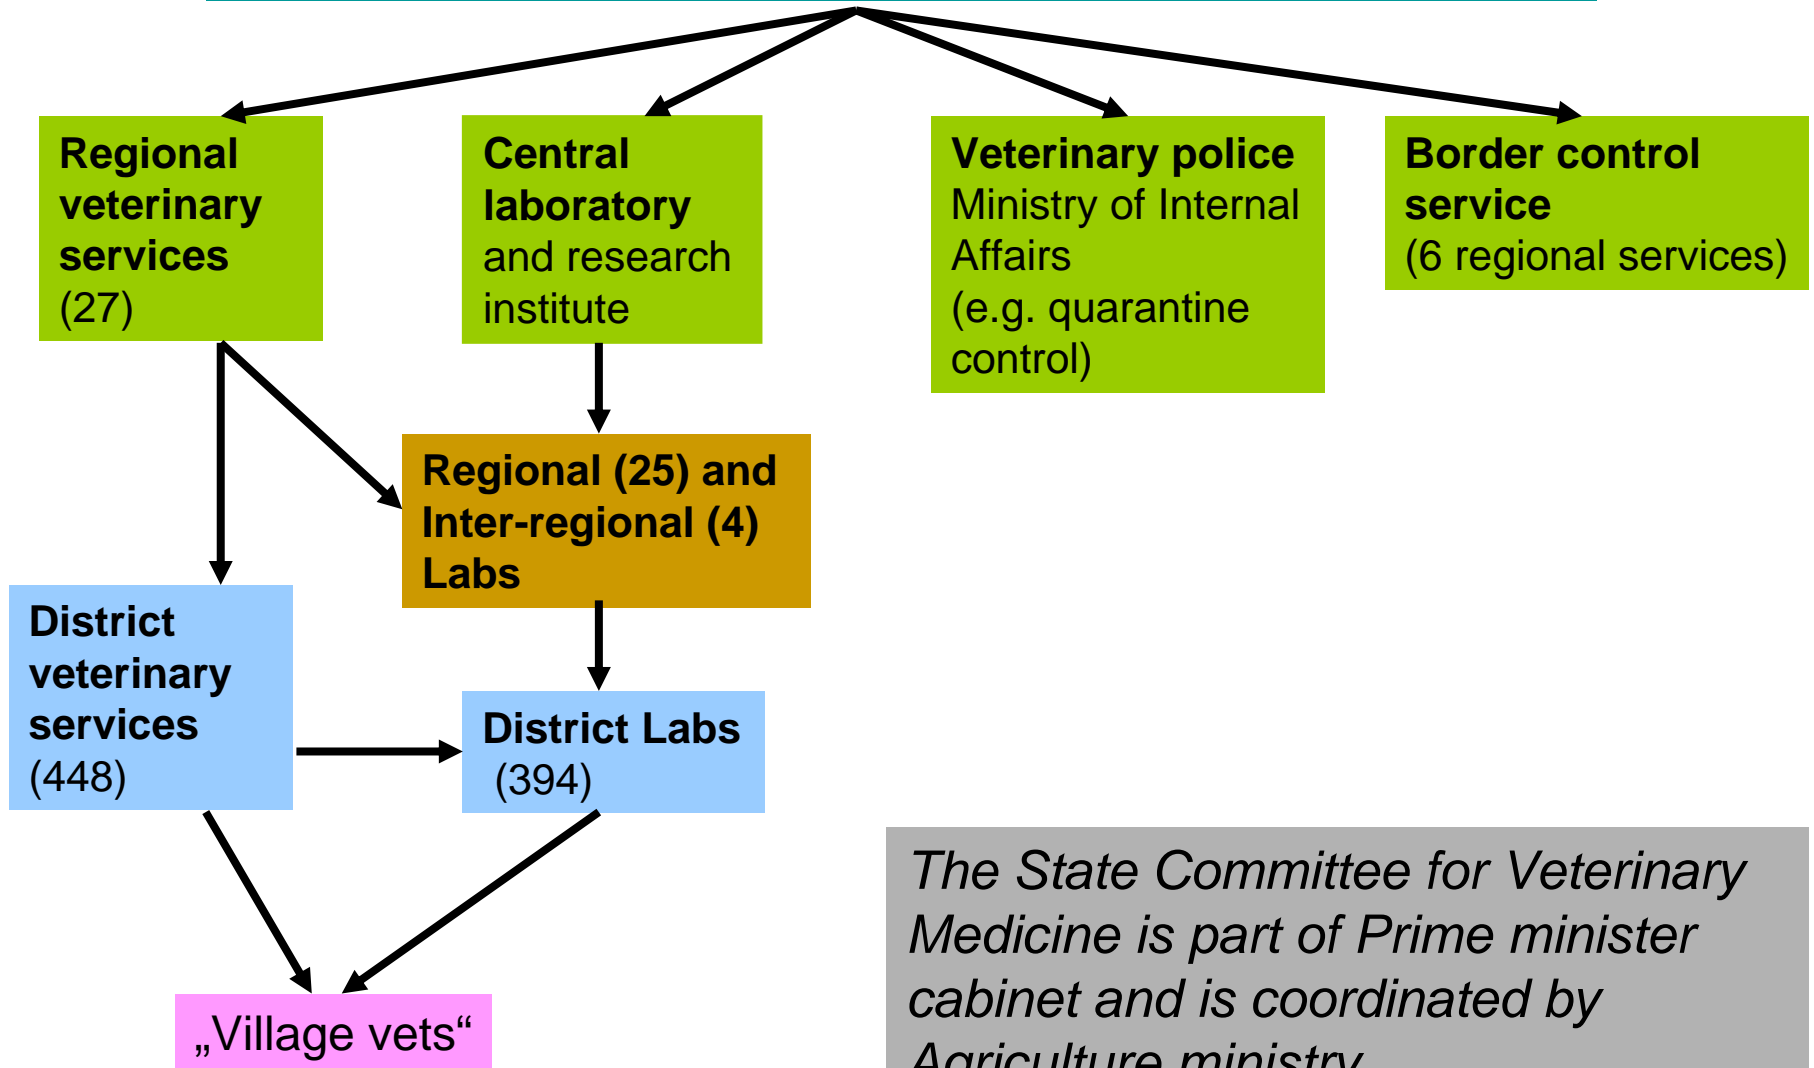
Regional veterinary services (27)

Central laboratory and research institute

Veterinary police Ministry of Internal Affairs (e.g. quarantine control)

Border control service (6 regional services)

Regional (25) and Inter-regional (4) Labs

District veterinary services (448)

District Labs (394)

„Village vets“

The State Committee for Veterinary Medicine is part of Prime minister cabinet and is coordinated by Agriculture ministry